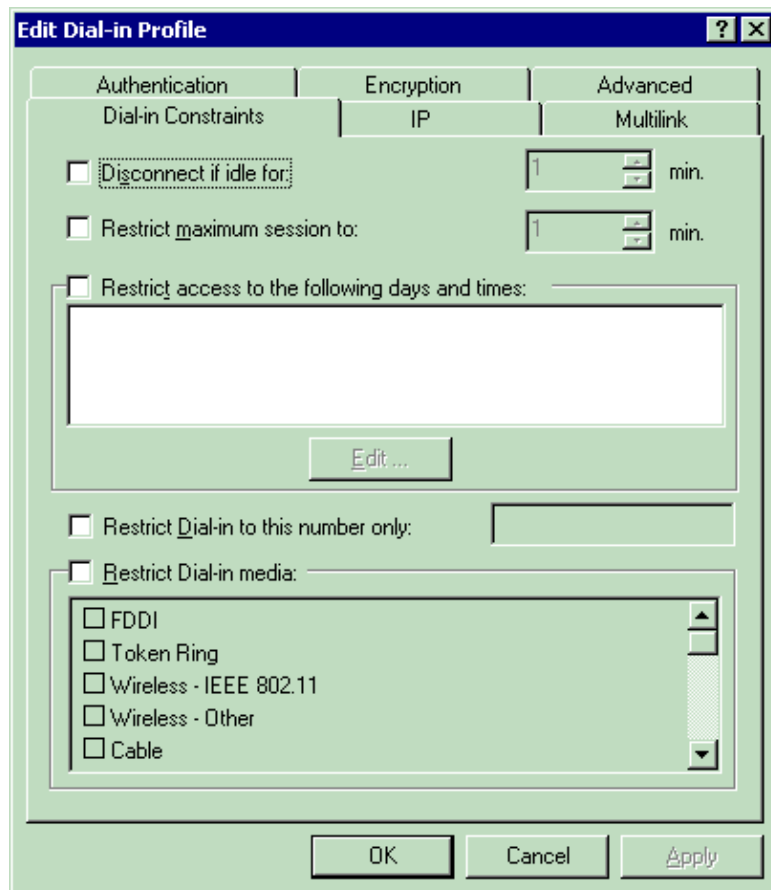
Edit Dial-in Profile

? X

Authentication | Encryption | Advanced

Dial-in Constraints | IP | Multilink

Disconnect if idle for: 1 min.

Restrict maximum session to: 1 min.

Restrict access to the following days and times:

Edit ...

Restrict Dial-in to this number only:

Restrict Dial-in media:

FDDI

Token Ring

Wireless - IEEE 802.11

Wireless - Other

Cable

OK Cancel Apply